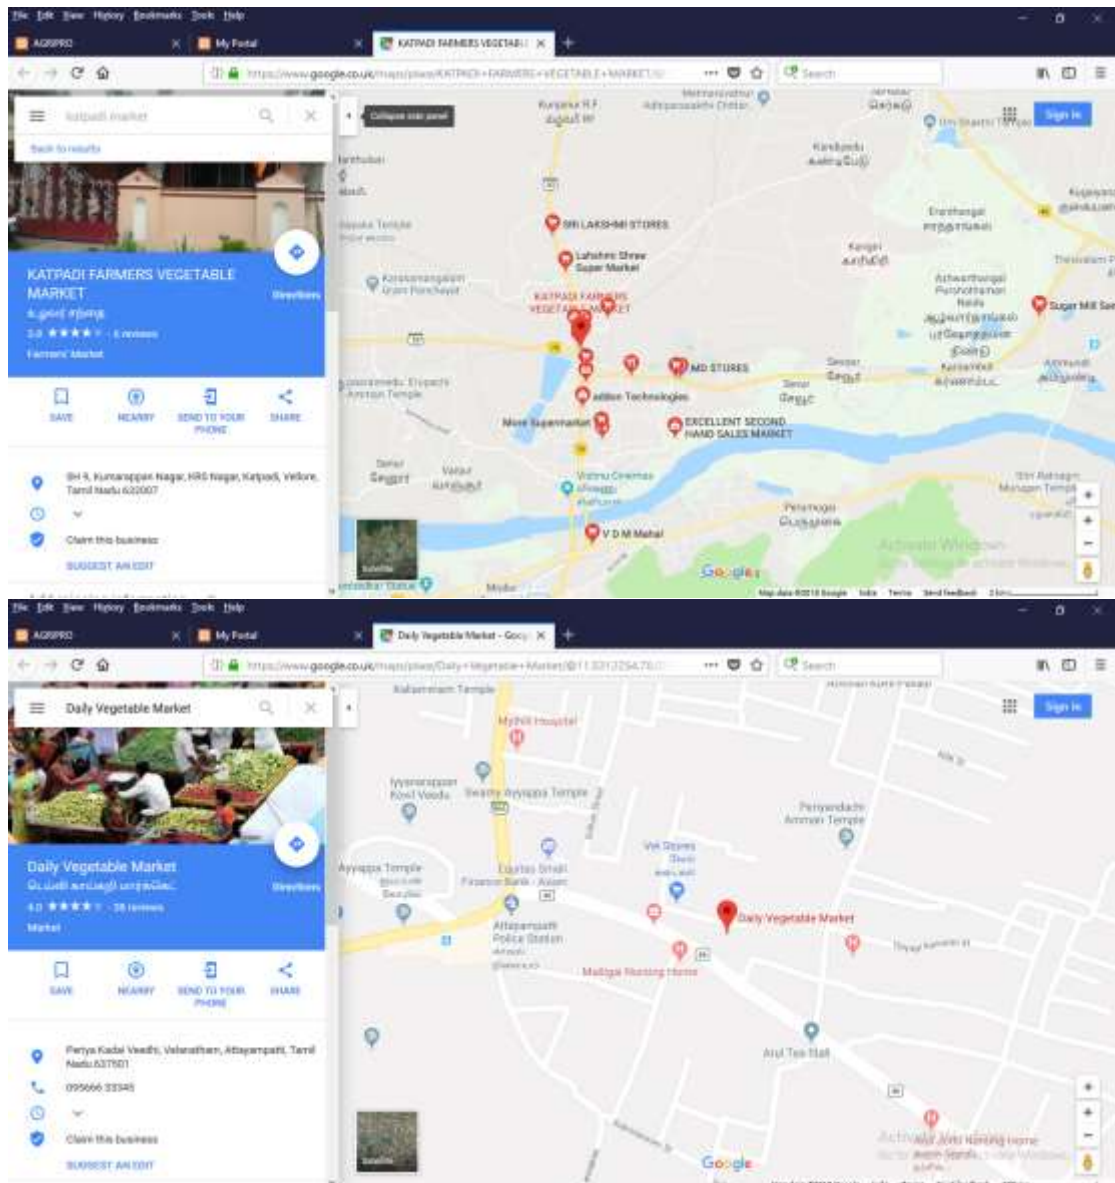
File Edit View History Bookmarks Tools Help

AGRIPRO

My Portal

KATPADI FARMERS VEGETABL

https://www.google.co.uk/maps/place/KATPADI+FARMERS+VEGETABLE+MARKET/

Search

katpadi market

Back to results

Collapse side panel

Sign in

KATPADI FARMERS VEGETABLE MARKET

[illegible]

3.0 ★★★★★ · 5 reviews

Farmers' Market

Directions

SAVE

NEARBY

SEND TO YOUR PHONE

SHARE

SH 9, Kumarappan Nagar, KRS Nagar, Katpadi, Vellore, Tamil Nadu 632007

Claim this business

SUGGEST AN EDIT

SRI LAKSHMI STORES

Lakshmi Shree Super Market

KATPADI FARMERS VEGETABLE MARKET

MD STORES

Technologies

More Supermarket

EXCELLENT SECOND HAND SALES MARKET

Vishnu Cinemas

V D M Mahal

Sugar Mill

Activate Windows

Google

Map data ©2018 Google India Terms Send feedback

File Edit View History Bookmarks Tools Help

AGRIPRO

My Portal

Daily Vegetable Market - Goo

https://www.google.co.uk/maps/place/Daily+Vegetable+Market/@11.3313254,78.

Search

Daily Vegetable Market

Sign in

Daily Vegetable Market

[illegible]

4.0 ★★★★★ · 28 reviews

Market

Directions

SAVE

NEARBY

SEND TO YOUR PHONE

SHARE

Periya Kadai Veedhi, Vellanatham, Attayampatti, Tamil Nadu 637501

095666 33346

Claim this business

SUGGEST AN EDIT

Kaliamman Temple

Mythili Hospital

Iyyanarappan Kovil Veedhi

Swamy Ayyappa Temple

Periyandachi Amman Temple

Ayyappa Temple

VM Stores

Daily Vegetable Market

Attayampatti Police Station

Madiga Nursing Home

Arul Tea Stall

Activate Windows

Google